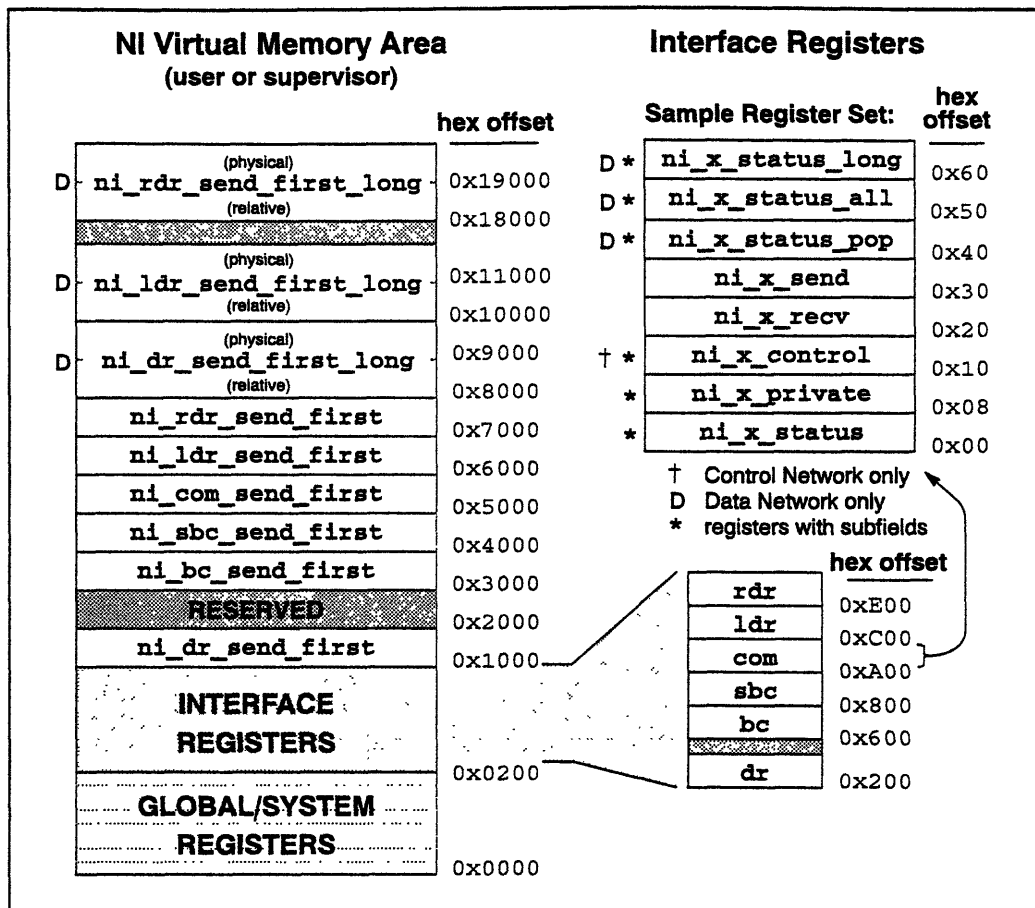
NI Virtual Memory Area
(user or supervisor)

hex offset

| | | |
|---|---|---|
| D | (physical) ni_rdr_send_first_long (relative) | 0x19000 |
| | | 0x18000 |
| D | (physical) ni_ldr_send_first_long (relative) | 0x11000 |
| | | 0x10000 |
| D | (physical) ni_dr_send_first_long (relative) | 0x9000 |
| | | 0x8000 |
| | ni_rdr_send_first | 0x7000 |
| | ni_ldr_send_first | 0x6000 |
| | ni_com_send_first | 0x5000 |
| | ni_sbc_send_first | 0x4000 |
| | ni_bc_send_first | 0x3000 |
| | RESERVED | 0x2000 |
| | ni_dr_send_first | 0x1000 |
| | INTERFACE REGISTERS | 0x0200 |
| | GLOBAL/SYSTEM REGISTERS | 0x0000 |

Interface Registers

Sample Register Set:

hex offset

| | | |
|---|---|---|
| D* | ni_x_status_long | 0x60 |
| D* | ni_x_status_all | 0x50 |
| D* | ni_x_status_pop | 0x40 |
| | ni_x_send | 0x30 |
| | ni_x_recv | 0x20 |
| †* | ni_x_control | 0x10 |
| * | ni_x_private | 0x08 |
| * | ni_x_status | 0x00 |

† Control Network only
D Data Network only
* registers with subfields

hex offset

| | |
|---|---|
| rdr | 0xE00 |
| ldr | 0xC00 |
| com | 0xA00 |
| sbc | 0x800 |
| bc | 0x600 |
| dr | 0x200 |